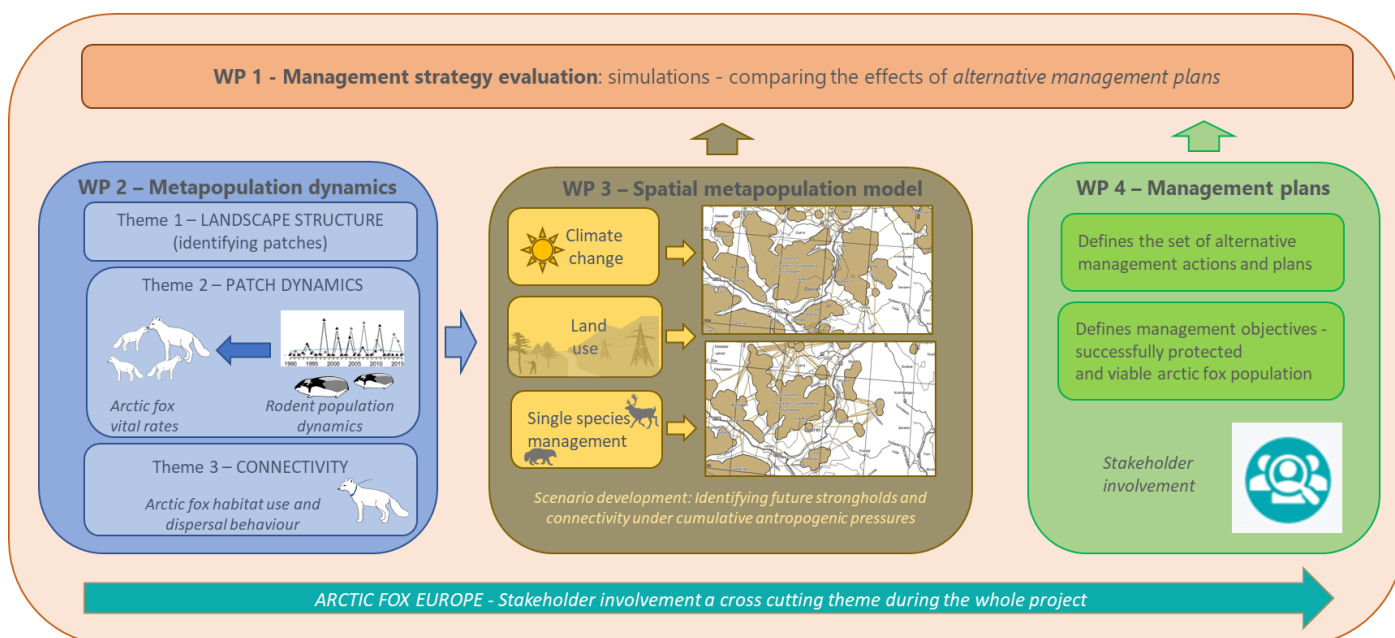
**WP 1 - Management strategy evaluation**: simulations - comparing the effects of *alternative management plans*

**WP 2 – Metapopulation dynamics**

Theme 1 – LANDSCAPE STRUCTURE (identifying patches)

Theme 2 – PATCH DYNAMICS

1990 1995 2000 2005 2010 2015

*Arctic fox vital rates*

*Rodent population dynamics*

Theme 3 – CONNECTIVITY

*Arctic fox habitat use and dispersal behaviour*

**WP 3 – Spatial metapopulation model**

Climate change

Land use

Single species management

*Scenario development: Identifying future strongholds and connectivity under cumulative antropogenic pressures*

**WP 4 – Management plans**

Defines the set of alternative management actions and plans

Defines management objectives - successfully protected and viable arctic fox population

*Stakeholder involvement*

*ARCTIC FOX EUROPE - Stakeholder involvement a cross cutting theme during the whole project*